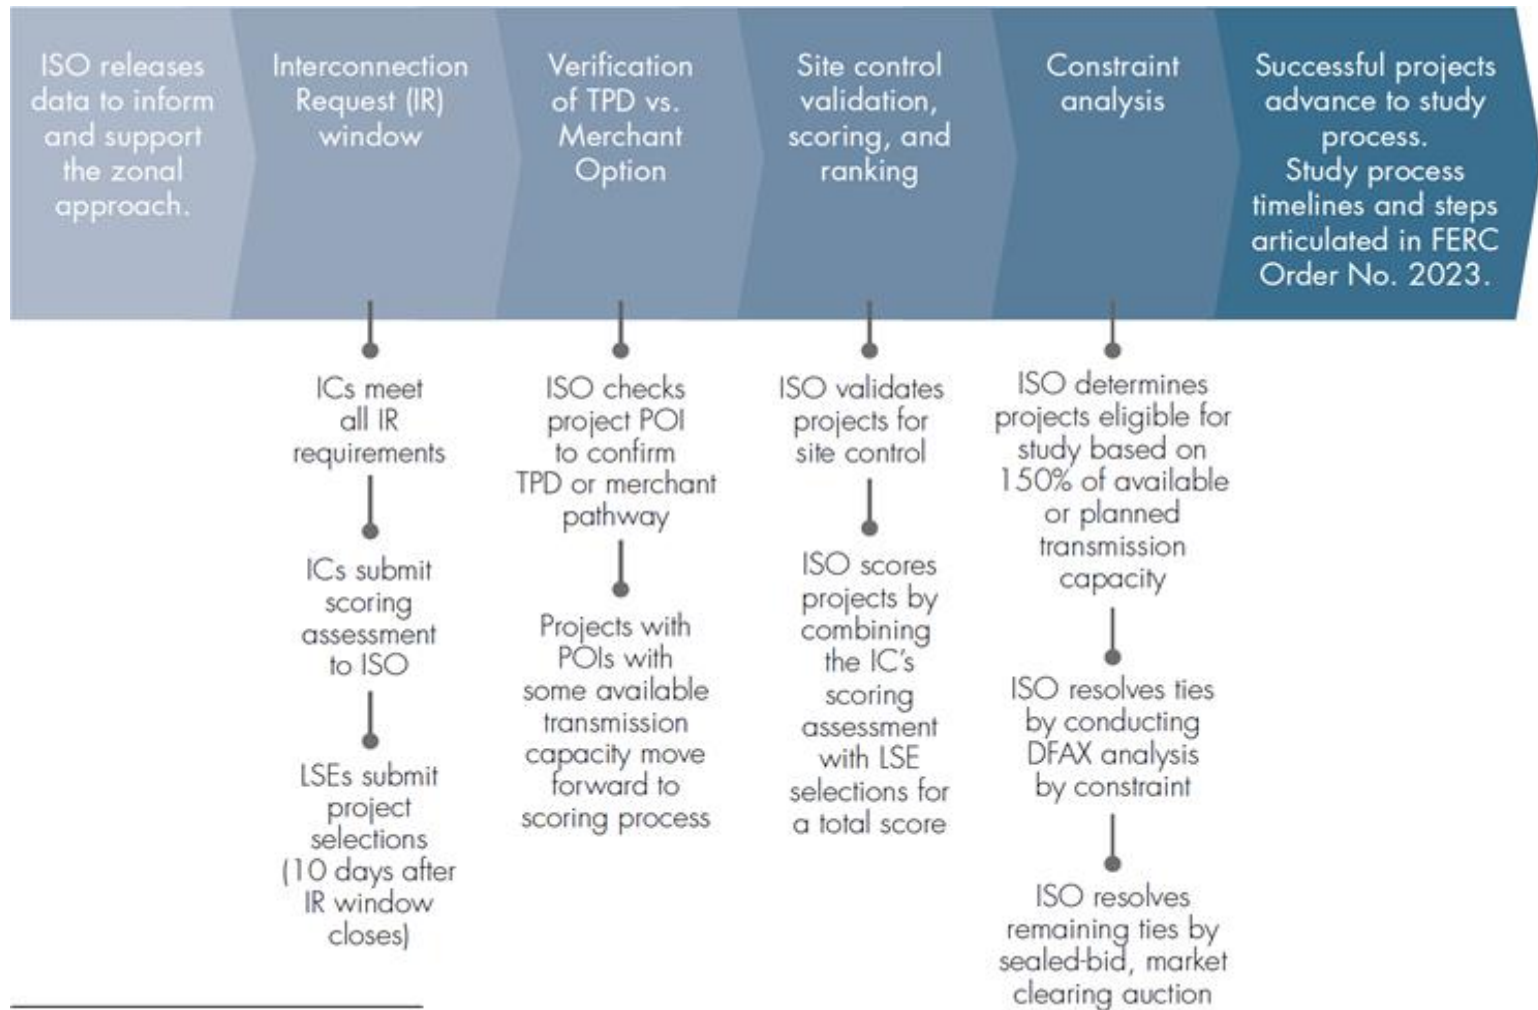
ISO releases data to inform and support the zonal approach.

Interconnection Request (IR) window

ICs meet all IR requirements

ICs submit scoring assessment to ISO

LSEs submit project selections (10 days after IR window closes)

Verification of TPD vs. Merchant Option

ISO checks project POI to confirm TPD or merchant pathway

Projects with POIs with some available transmission capacity move forward to scoring process

Site control validation, scoring, and ranking

ISO validates projects for site control

ISO scores projects by combining the IC's scoring assessment with LSE selections for a total score

Constraint analysis

ISO determines projects eligible for study based on 150% of available or planned transmission capacity

ISO resolves ties by conducting DFAX analysis by constraint

ISO resolves remaining ties by sealed-bid, market clearing auction

Successful projects advance to study process. Study process timelines and steps articulated in FERC Order No. 2023.